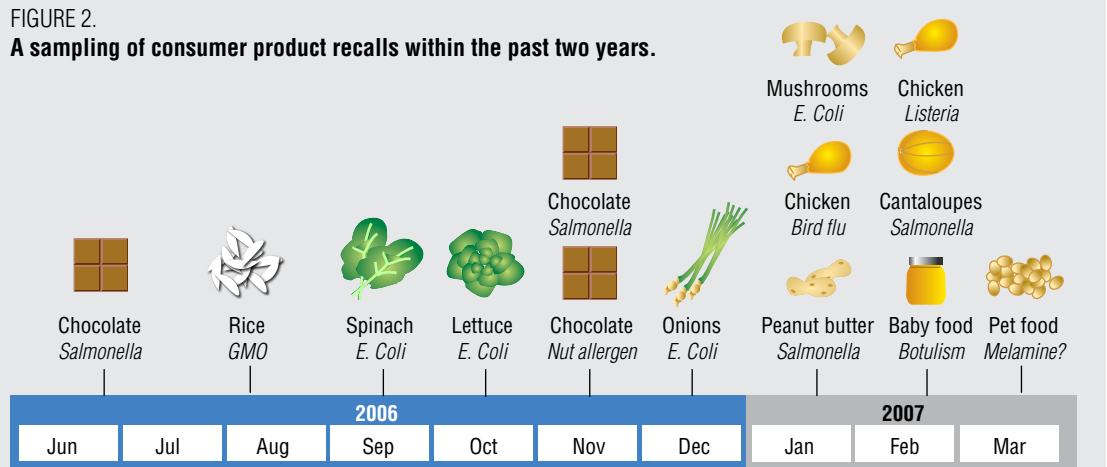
FIGURE 2.
**A sampling of consumer product recalls within the past two years.**

Mushrooms
*E. Coli*

Chicken
*Listeria*

Chocolate
*Salmonella*

Chicken
*Bird flu*

Cantaloupes
*Salmonella*

Chocolate
*Salmonella*

Rice
*GMO*

Spinach
*E. Coli*

Lettuce
*E. Coli*

Chocolate
*Nut allergen*

Onions
*E. Coli*

Peanut butter
*Salmonella*

Baby food
*Botulism*

Pet food
*Melamine?*

| 2006 | | | | | | | 2007 | | |
|---|---|---|---|---|---|---|---|---|---|
| Jun | Jul | Aug | Sep | Oct | Nov | Dec | Jan | Feb | Mar |